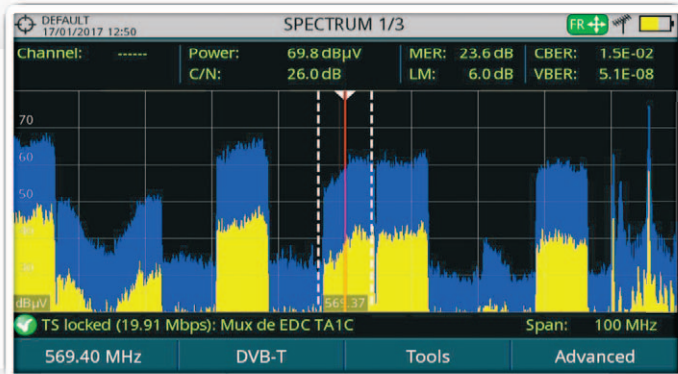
DEFAULT
17/01/2017 12:50

SPECTRUM 1/3

FR

| Channel: | ------ | Power: | 69.8 dBµV | MER: | 23.6 dB | CBER: | 1.5E-02 |
|---|---|---|---|---|---|---|---|
| | | C/N: | 26.0 dB | LM: | 6.0 dB | VBER: | 5.1E-08 |

70

60

50

dBµV

569.37

TS locked (19.91 Mbps): Mux de EDC TA1C

Span: 100 MHz

569.40 MHz

DVB-T

Tools

Advanced